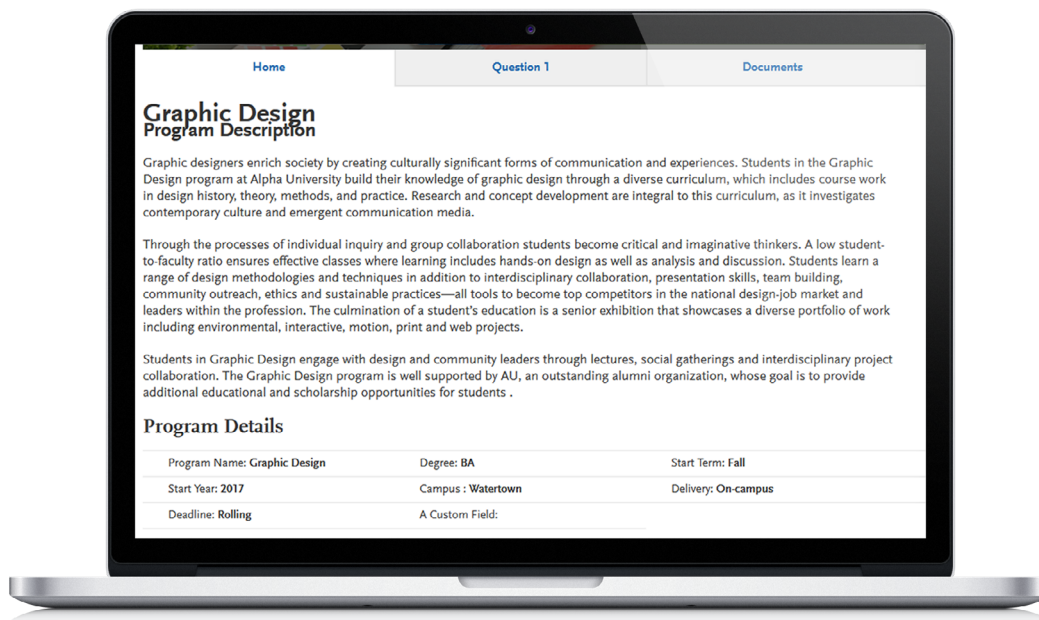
Home | Question 1 | Documents

Graphic Design
Program Description

Graphic designers enrich society by creating culturally significant forms of communication and experiences. Students in the Graphic Design program at Alpha University build their knowledge of graphic design through a diverse curriculum, which includes course work in design history, theory, methods, and practice. Research and concept development are integral to this curriculum, as it investigates contemporary culture and emergent communication media.

Through the processes of individual inquiry and group collaboration students become critical and imaginative thinkers. A low student-to-faculty ratio ensures effective classes where learning includes hands-on design as well as analysis and discussion. Students learn a range of design methodologies and techniques in addition to interdisciplinary collaboration, presentation skills, team building, community outreach, ethics and sustainable practices—all tools to become top competitors in the national design-job market and leaders within the profession. The culmination of a student's education is a senior exhibition that showcases a diverse portfolio of work including environmental, interactive, motion, print and web projects.

Students in Graphic Design engage with design and community leaders through lectures, social gatherings and interdisciplinary project collaboration. The Graphic Design program is well supported by AU, an outstanding alumni organization, whose goal is to provide additional educational and scholarship opportunities for students .

Program Details

| Program Name: Graphic Design | Degree: BA | Start Term: Fall |
|---|---|---|
| Start Year: 2017 | Campus : Watertown | Delivery: On-campus |
| Deadline: Rolling | A Custom Field: | |